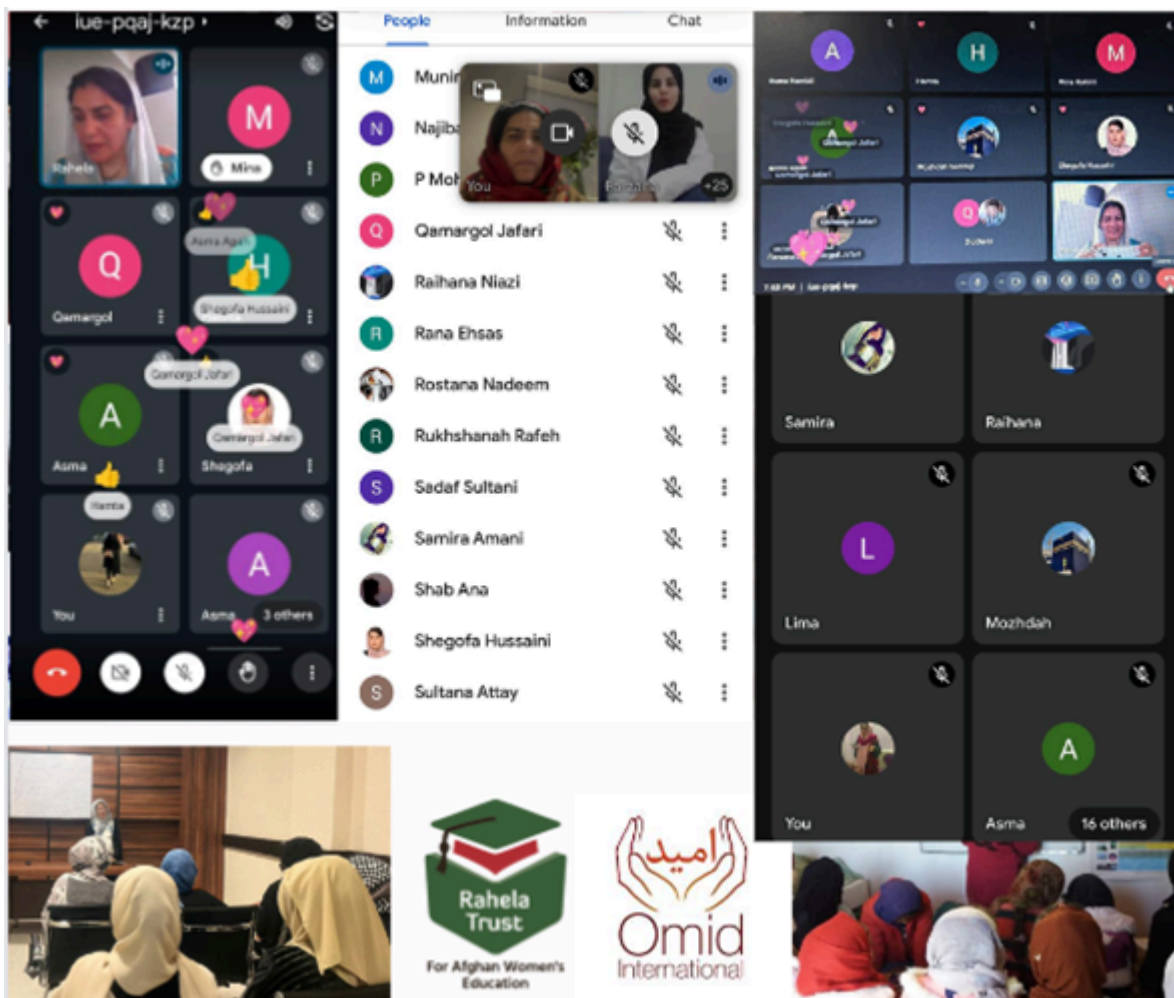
iue-pqaj-kzp

Rahela

M
Mina

Q
Qamargol

Asma Agah

H
Shegofa Hussaini

Qamargol Jafari

A
Asma

Qamargol Jafari
Shegofa

Hamba
You

A
Asma
3 others

People Information Chat

M Munir
N Najiba
P Moh
You
+25
Q Qamargol Jafari
Raihana Niazi
R Rana Ehsas
Rostana Nadeem
R Rukhshanah Rafeh
S Sadaf Sultani
Samira Amani
Shab Ana
Shegofa Hussaini
S Sultana Attay

A
H
M
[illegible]
Samira
Raihana
L
Lima
Mozhdah
You
A
Asma
16 others

Rahela Trust
For Afghan Women's Education

امید
Omid
International